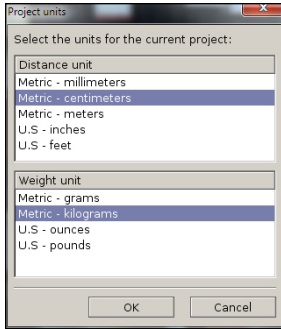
Project units

Select the units for the current project:

Distance unit
Metric - millimeters
Metric - centimeters
Metric - meters
U.S - inches
U.S - feet

Weight unit
Metric - grams
Metric - kilograms
U.S - ounces
U.S - pounds

OK
Cancel